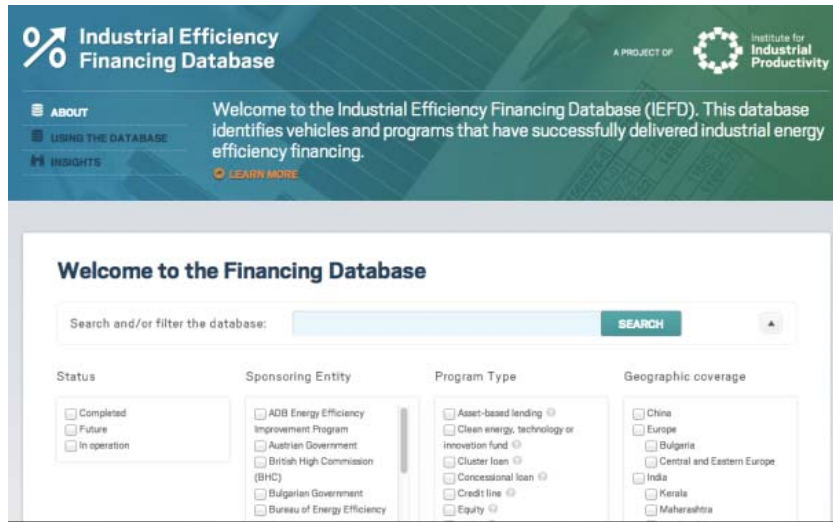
Industrial Efficiency Financing Database

A PROJECT OF

Institute for Industrial Productivity

ABOUT
USING THE DATABASE
INSIGHTS

Welcome to the Industrial Efficiency Financing Database (IEFD). This database identifies vehicles and programs that have successfully delivered industrial energy efficiency financing.

LEARN MORE

Welcome to the Financing Database

Search and/or filter the database:

SEARCH

Status
Completed
Future
In operation

Sponsoring Entity
ADB Energy Efficiency Improvement Program
Austrian Government
British High Commission (BHC)
Bulgarian Government
Bureau of Energy Efficiency

Program Type
Asset-based lending
Clean energy, technology or innovation fund
Cluster loan
Concessional loan
Credit line
Equity

Geographic coverage
China
Europe
Bulgaria
Central and Eastern Europe
India
Kerala
Maharashtra